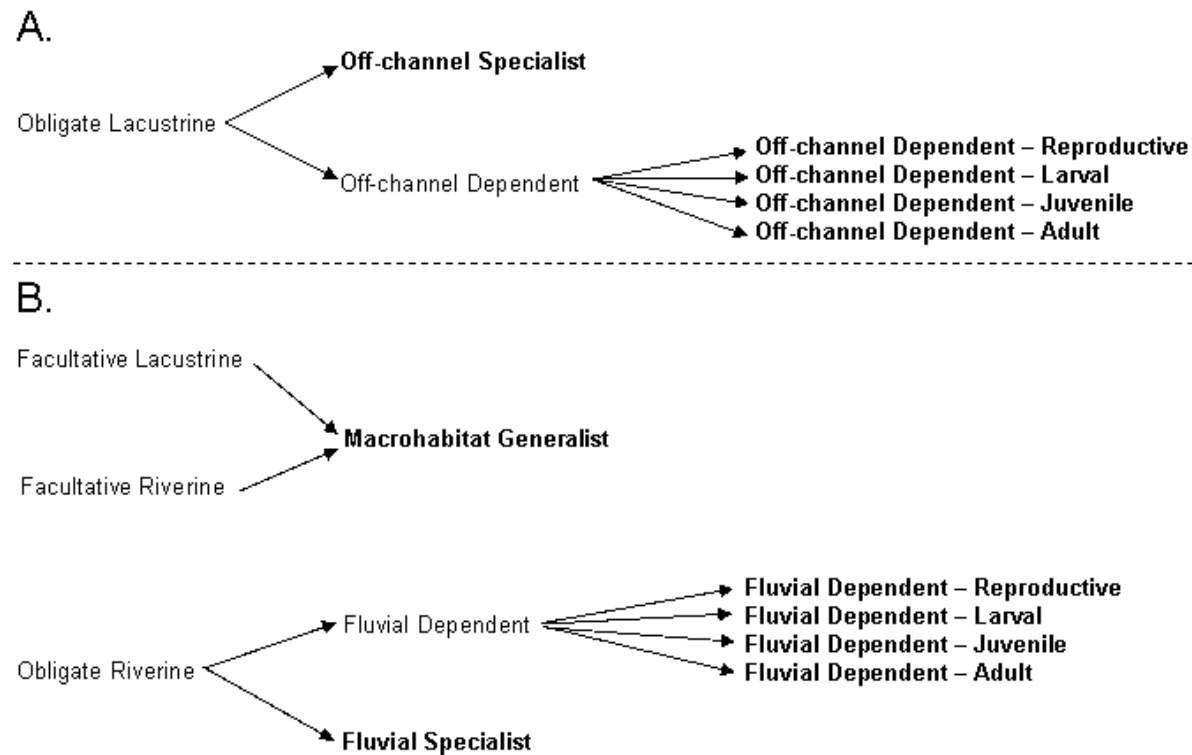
A.

Obligate Lacustrine

Off-channel Specialist

Off-channel Dependent

Off-channel Dependent – Reproductive
Off-channel Dependent – Larval
Off-channel Dependent – Juvenile
Off-channel Dependent – Adult

B.

Facultative Lacustrine

Facultative Riverine

Macrohabitat Generalist

Obligate Riverine

Fluvial Dependent

Fluvial Dependent – Reproductive
Fluvial Dependent – Larval
Fluvial Dependent – Juvenile
Fluvial Dependent – Adult

Fluvial Specialist